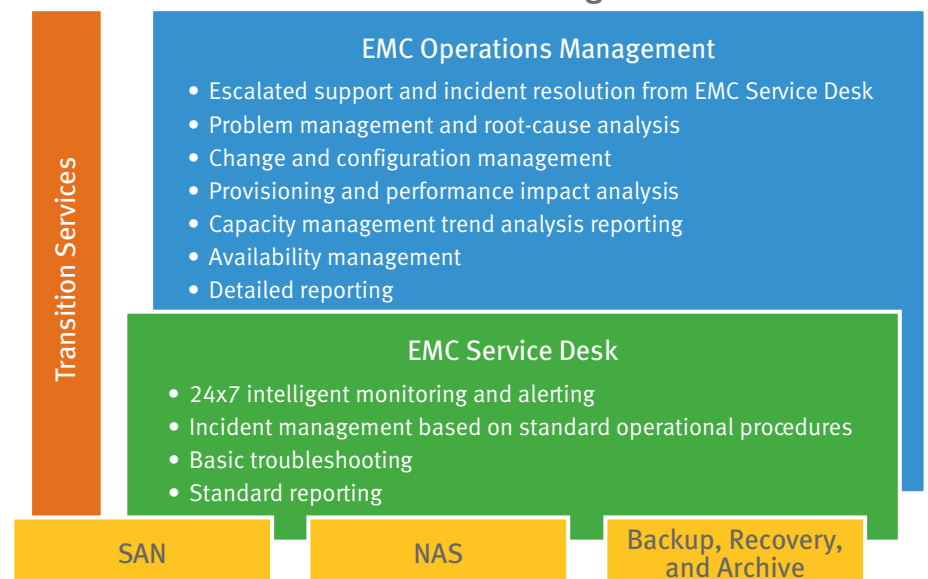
Transition Services

EMC Operations Management

- Escalated support and incident resolution from EMC Service Desk
- Problem management and root-cause analysis
- Change and configuration management
- Provisioning and performance impact analysis
- Capacity management trend analysis reporting
- Availability management
- Detailed reporting

EMC Service Desk

- 24x7 intelligent monitoring and alerting
- Incident management based on standard operational procedures
- Basic troubleshooting
- Standard reporting

SAN

NAS

Backup, Recovery, and Archive